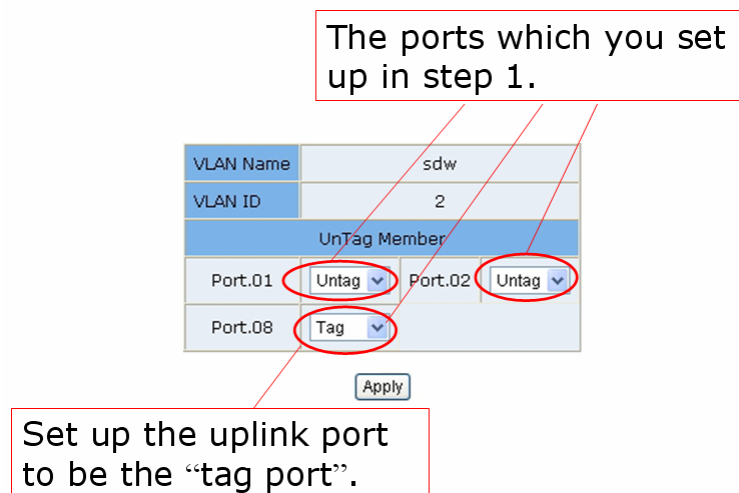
The ports which you set up in step 1.

| VLAN Name | sdw | | |
|---|---|---|---|
| VLAN ID | 2 | | |
| UnTag Member | | | |
| Port.01 | Untag | Port.02 | Untag |
| Port.08 | Tag | | |

Apply

Set up the uplink port to be the “tag port”.